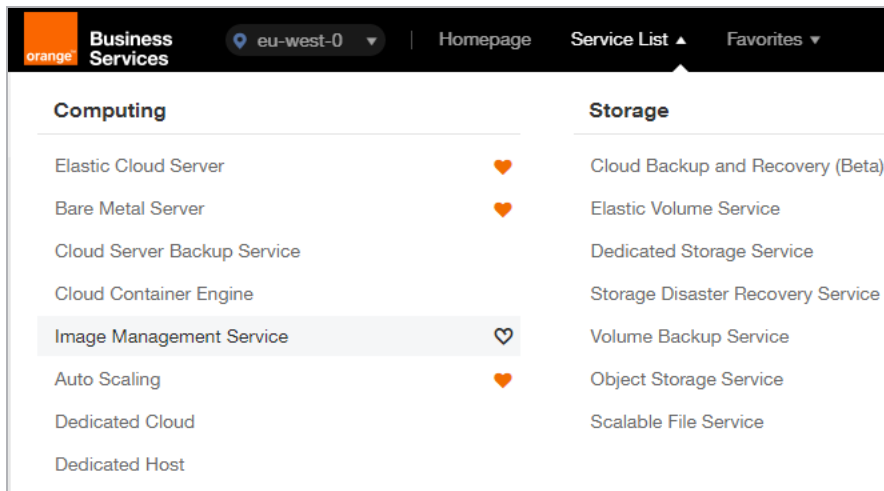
orange Business Services

eu-west-0

Homepage

Service List

Favorites

Computing

Elastic Cloud Server

Bare Metal Server

Cloud Server Backup Service

Cloud Container Engine

Image Management Service

Auto Scaling

Dedicated Cloud

Dedicated Host

Storage

Cloud Backup and Recovery (Beta)

Elastic Volume Service

Dedicated Storage Service

Storage Disaster Recovery Service

Volume Backup Service

Object Storage Service

Scalable File Service